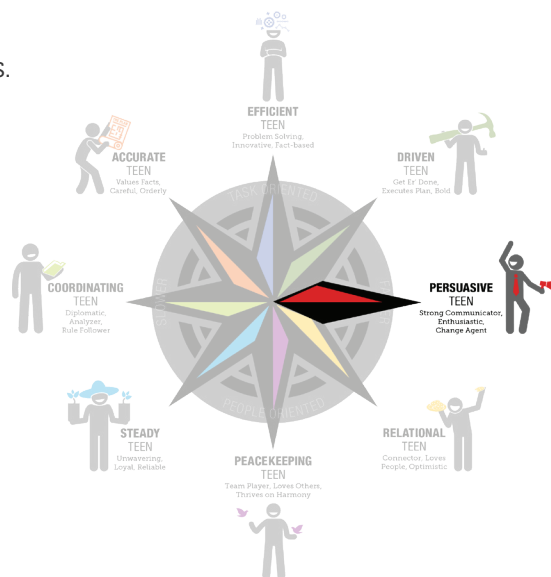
s.

EFFICIENT
TEEN
Problem Solving, Innovative, Fact-based

ACCURATE
TEEN
Values Facts, Careful, Orderly

DRIVEN
TEEN
Get Er' Done, Executes Plan, Bold

TASK ORIENTED

SLOWER

FASTER

PEOPLE ORIENTED

COORDINATING
TEEN
Diplomatic, Analyzer, Rule Follower

PERSUASIVE
TEEN
Strong Communicator, Enthusiastic, Change Agent

STEADY
TEEN
Unwavering, Loyal, Reliable

RELATIONAL
TEEN
Connector, Loves People, Optimistic

PEACEKEEPING
TEEN
Team Player, Loves Others, Thrives on Harmony